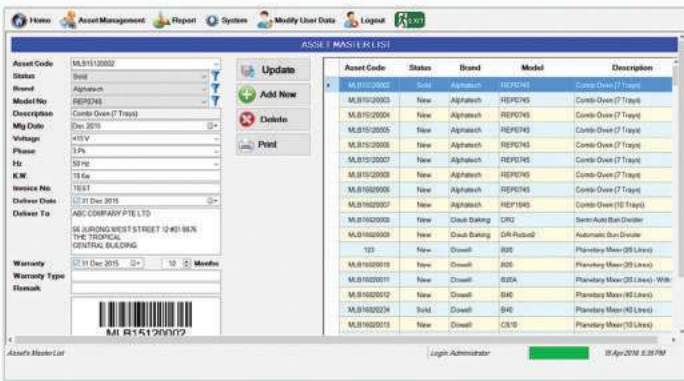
Home  Asset Management  Report  System  Modify User Data  Logout  EXIT

ASSET MASTER LIST

Asset Code MLB15120002
Status Sold
Brand Alphatech
Model No REP0745
Description Combi Oven (7 Trays)
Mfg Date Dec 2015
Voltage 415V
Phase 3 Ph
Hz 50 Hz
K.W. 10 Kw
Invoice No TEST
Deliver Date 31 Dec 2015
Deliver To ABC COMPANY PTE LTD

56 JURONG WEST STREET 12 #01-5676
THE TROPICAL
CENTRAL BUILDING

Warranty 31 Dec 2015 12 Months
Warranty Type
Remark

MLB15120002

Update
Add New
Delete
Print

| Asset Code | Status | Brand | Model | Description |
|---|---|---|---|---|
| MLB15120002 | Sold | Alphatech | REP0745 | Combi Oven (7 Trays) |
| MLB15120003 | New | Alphatech | REP0745 | Combi Oven (7 Trays) |
| MLB15120004 | New | Alphatech | REP0745 | Combi Oven (7 Trays) |
| MLB15120005 | New | Alphatech | REP0745 | Combi Oven (7 Trays) |
| MLB15120006 | New | Alphatech | REP0745 | Combi Oven (7 Trays) |
| MLB15120007 | New | Alphatech | REP0745 | Combi Oven (7 Trays) |
| MLB15120008 | New | Alphatech | REP0745 | Combi Oven (7 Trays) |
| MLB16020005 | New | Alphatech | REP0745 | Combi Oven (7 Trays) |
| MLB16020007 | New | Alphatech | REP1045 | Combi Oven (10 Trays) |
| MLB16020008 | New | Daub Baking | DR2 | Semi Auto Bun Divider |
| MLB16020009 | New | Daub Baking | DR-Robot2 | Automatic Bun Divider |
| 123 | New | Dowell | B20 | Planetary Mixer (20 Litres) |
| MLB16020010 | New | Dowell | B20 | Planetary Mixer (20 Litres) |
| MLB16020011 | New | Dowell | B20A | Planetary Mixer (20 Litres) - With |
| MLB16020012 | New | Dowell | B40 | Planetary Mixer (40 Litres) |
| MLB16020234 | Sold | Dowell | B40 | Planetary Mixer (40 Litres) |
| MLB16020013 | New | Dowell | CS10 | Planetary Mixer (10 Litres) |

Asset's Master List    Login: Administrator    15 Apr 2016 5:35 PM